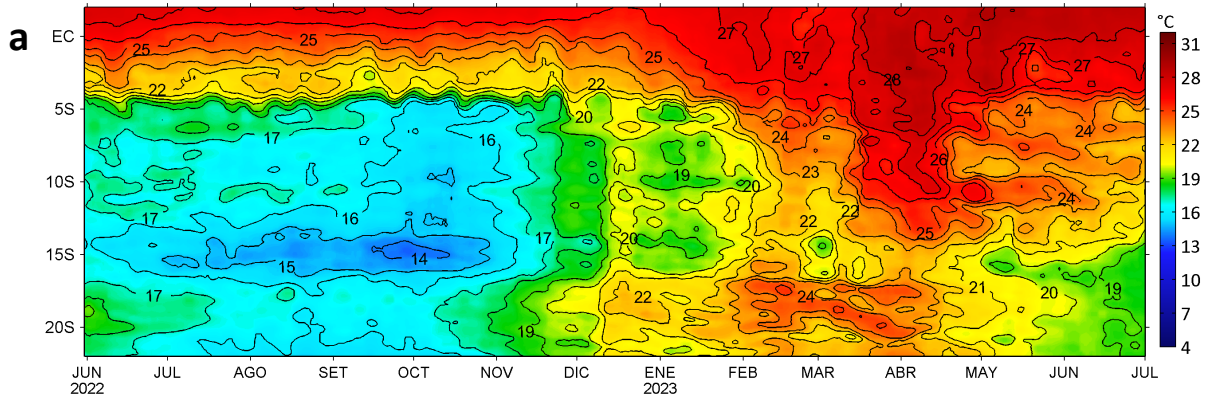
a

EC
5S
10S
15S
20S

25
25
22
17
16
17
16
15
14
17
17
19
20
22
20
17
25
19
20
22
27
27
28
24
23
22
22
24
26
25
27
27
24
24
24
21
20
19

JUN 2022
JUL
AGO
SET
OCT
NOV
DIC
ENE 2023
FEB
MAR
ABR
MAY
JUN
JUL

°C
31
28
25
22
19
16
13
10
7
4